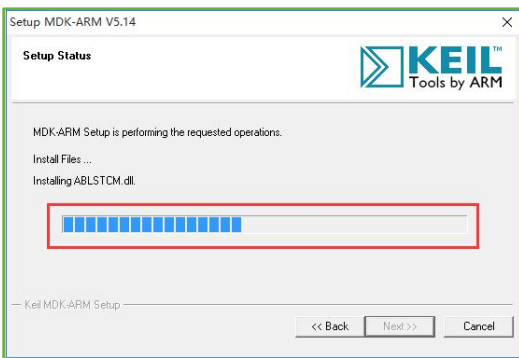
Setup MDK-ARM V5.14

×

Setup Status

KEIL™
Tools by ARM

MDK-ARM Setup is performing the requested operations.

Install Files ...

Installing ABLSTCM.dll.

Keil MDK-ARM Setup

<< Back

Next >>

Cancel